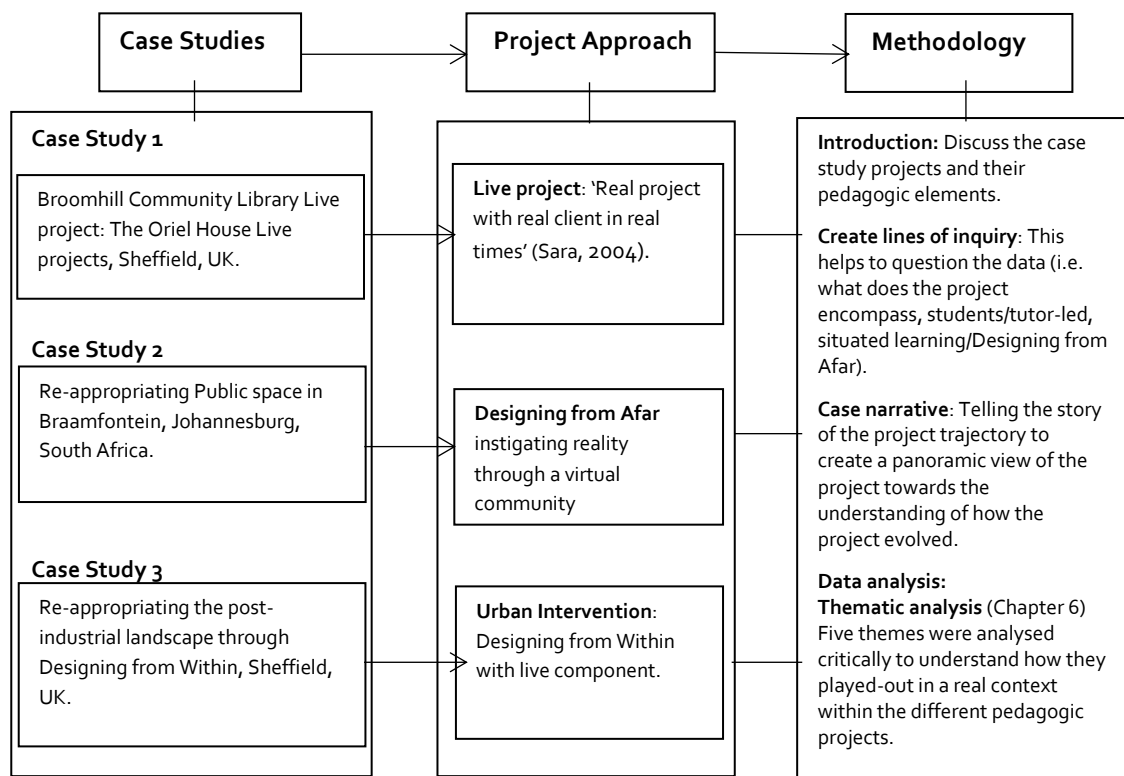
Case Studies

Project Approach

Methodology

Case Study 1

Broomhill Community Library Live project: The Oriel House Live projects, Sheffield, UK.

Case Study 2

Re-appropriating Public space in Braamfontein, Johannesburg, South Africa.

Case Study 3

Re-appropriating the post-industrial landscape through Designing from Within, Sheffield, UK.

**Live project**: 'Real project with real client in real times' (Sara, 2004).

**Designing from Afar** instigating reality through a virtual community

**Urban Intervention**: Designing from Within with live component.

**Introduction:** Discuss the case study projects and their pedagogic elements.

**Create lines of inquiry**: This helps to question the data (i.e. what does the project encompass, students/tutor-led, situated learning/Designing from Afar).

**Case narrative**: Telling the story of the project trajectory to create a panoramic view of the project towards the understanding of how the project evolved.

**Data analysis:**
**Thematic analysis** (Chapter 6) Five themes were analysed critically to understand how they played-out in a real context within the different pedagogic projects.